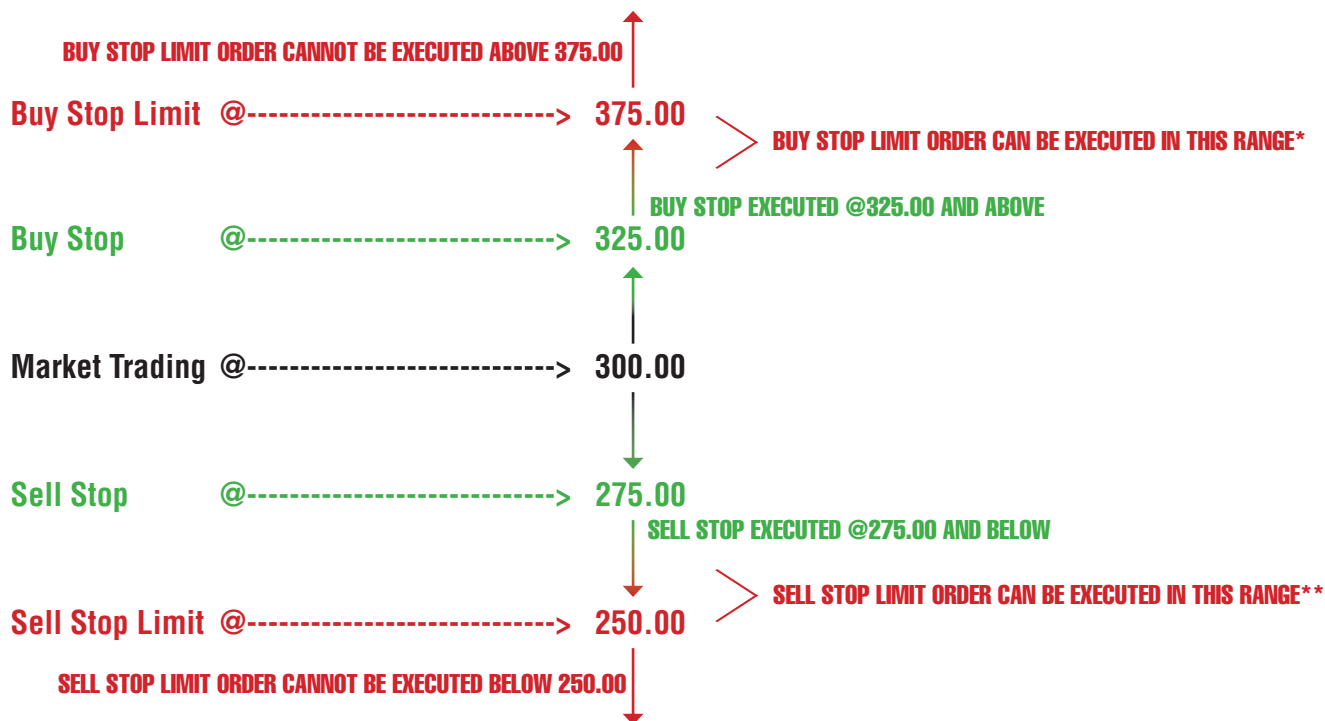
BUY STOP LIMIT ORDER CANNOT BE EXECUTED ABOVE 375.00

Buy Stop Limit @-----------------------------> 375.00

BUY STOP LIMIT ORDER CAN BE EXECUTED IN THIS RANGE*

BUY STOP EXECUTED @325.00 AND ABOVE

Buy Stop @-----------------------------> 325.00

Market Trading @-----------------------------> 300.00

Sell Stop @-----------------------------> 275.00

SELL STOP EXECUTED @275.00 AND BELOW

SELL STOP LIMIT ORDER CAN BE EXECUTED IN THIS RANGE**

Sell Stop Limit @-----------------------------> 250.00

SELL STOP LIMIT ORDER CANNOT BE EXECUTED BELOW 250.00